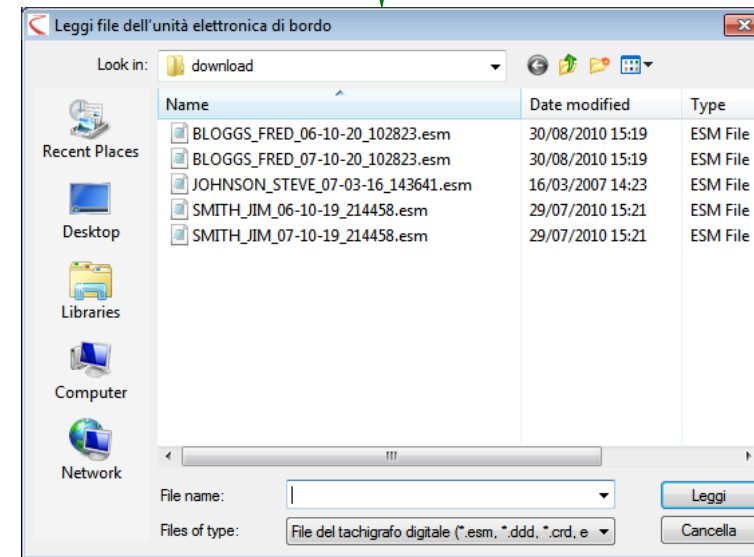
Leggi file dell'unità elettronica di bordo

Look in: download

Recent Places

Desktop

Libraries

Computer

Network

| Name | Date modified | Type |
|---|---|---|
| BLOGGS_FRED_06-10-20_102823.esm | 30/08/2010 15:19 | ESM File |
| BLOGGS_FRED_07-10-20_102823.esm | 30/08/2010 15:19 | ESM File |
| JOHNSON_STEVE_07-03-16_143641.esm | 16/03/2007 14:23 | ESM File |
| SMITH_JIM_06-10-19_214458.esm | 29/07/2010 15:21 | ESM File |
| SMITH_JIM_07-10-19_214458.esm | 29/07/2010 15:21 | ESM File |

File name:

Files of type: File del tachigrafo digitale (*.esm, *.ddd, *.crd, e

Leggi

Cancella